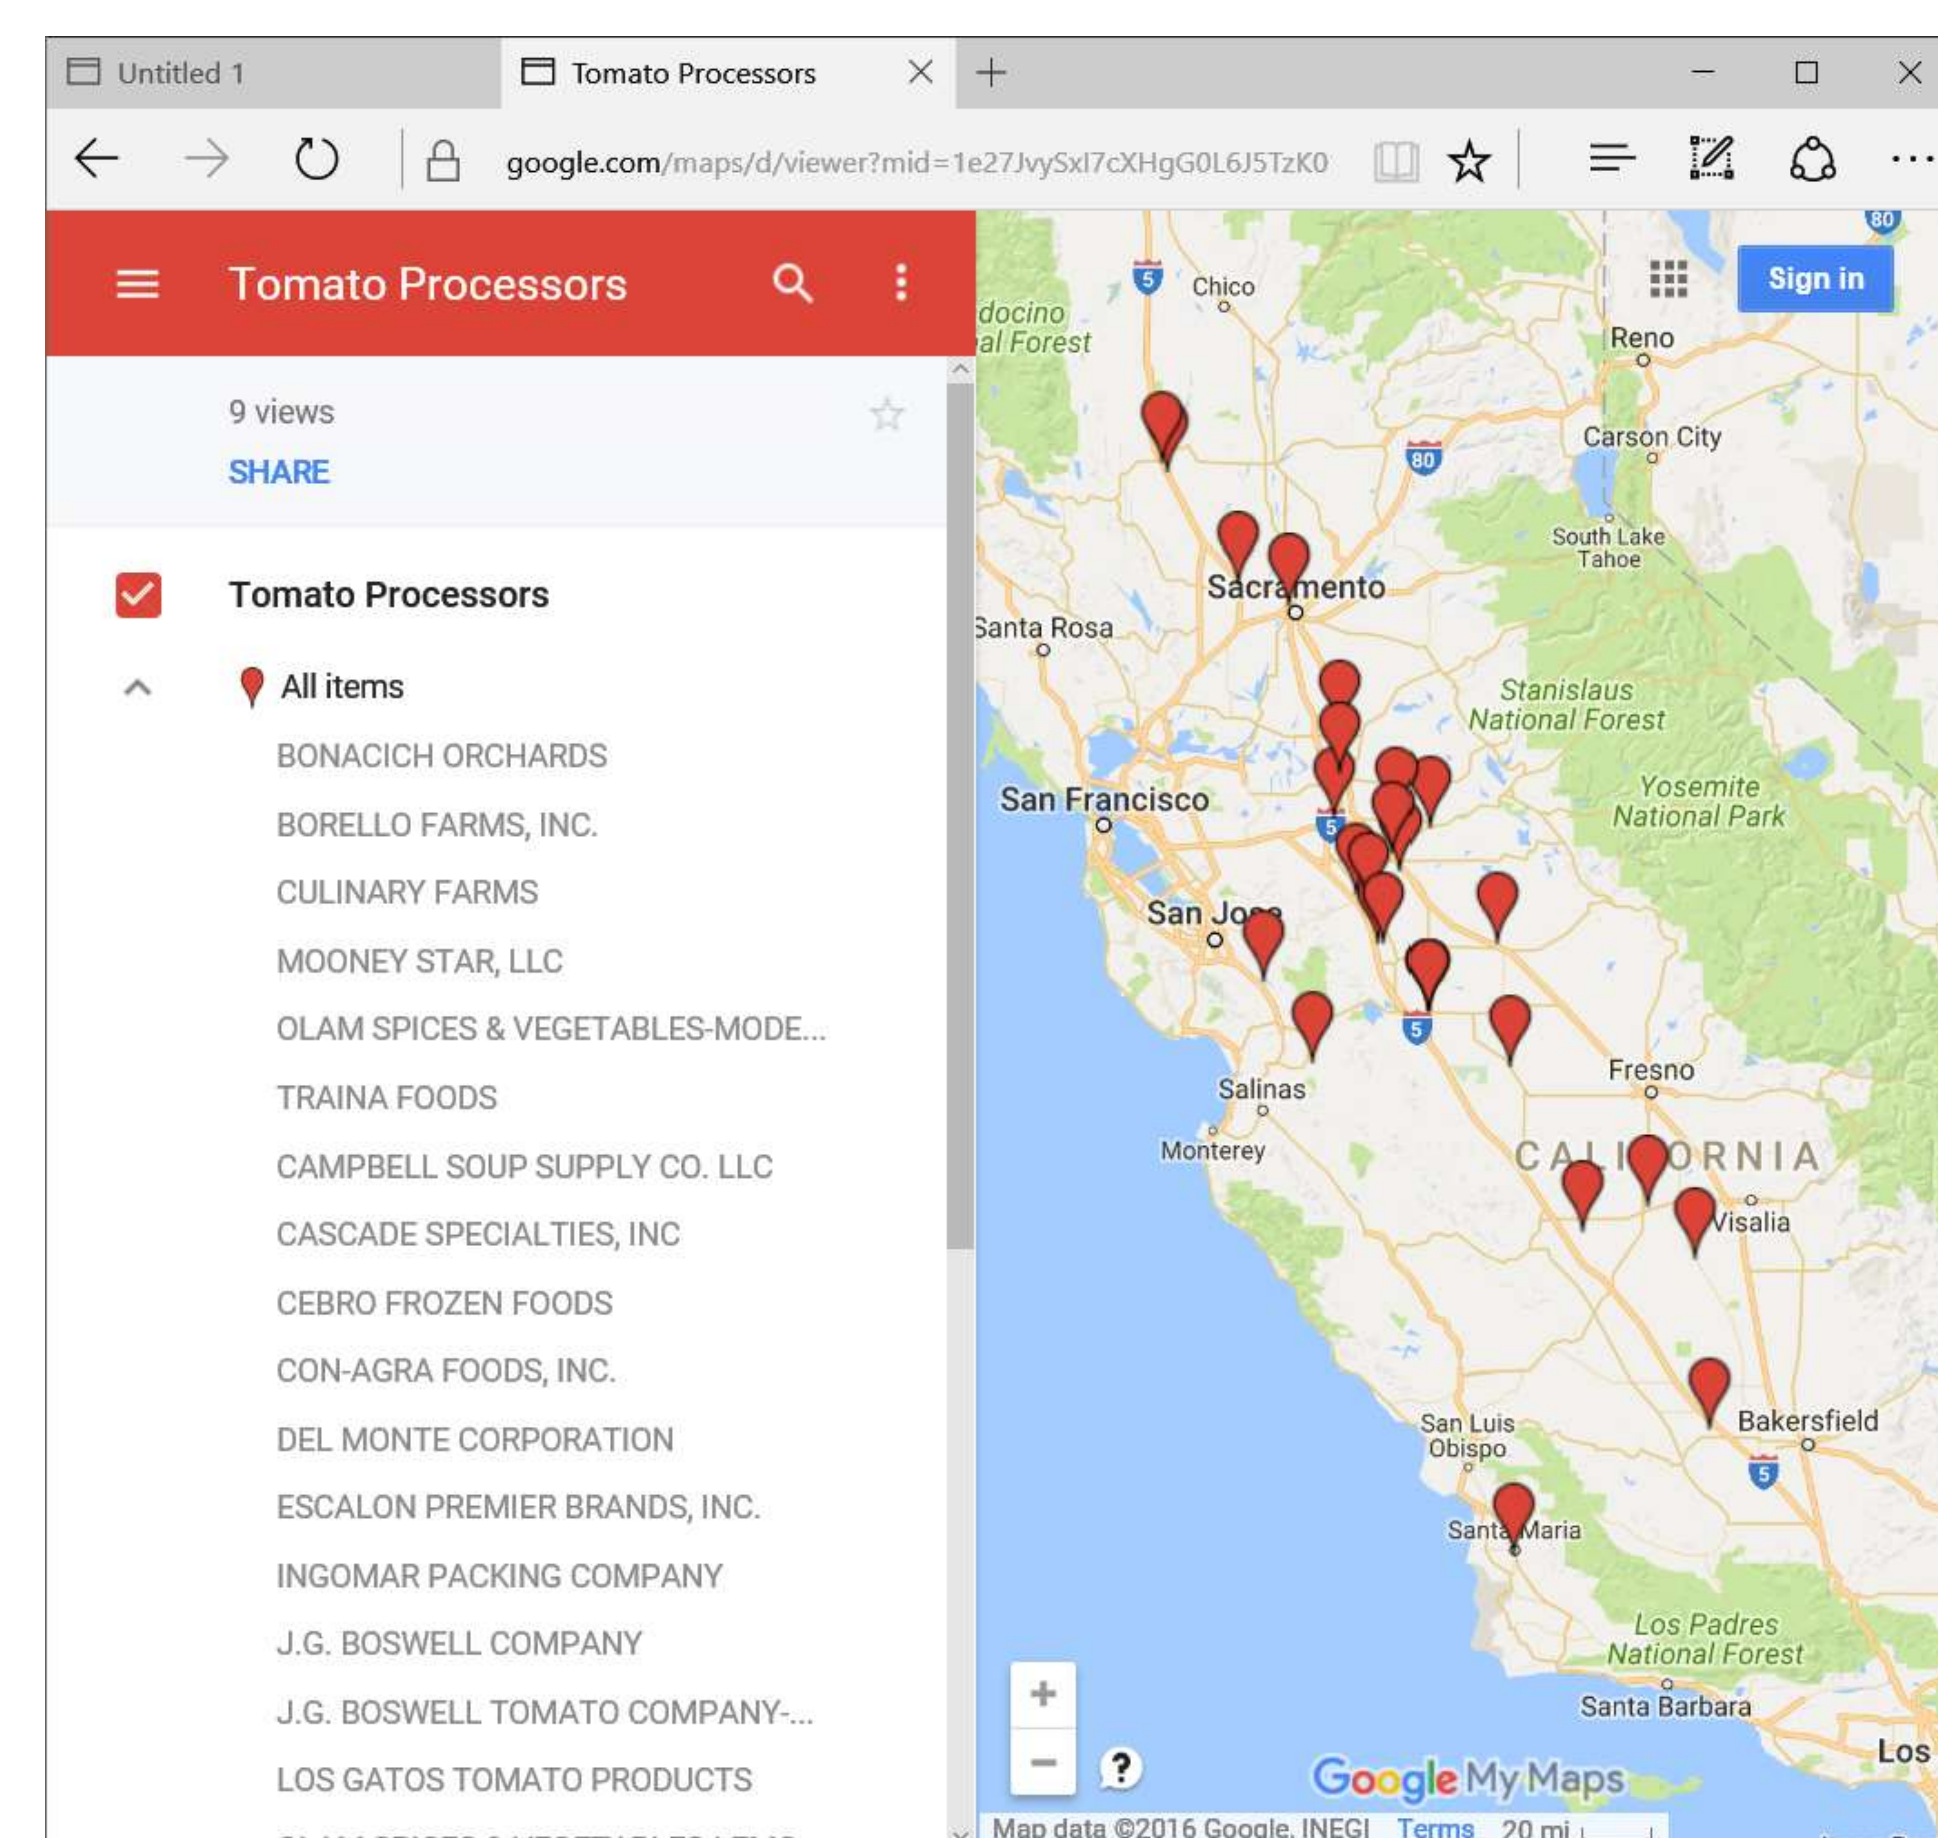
Untitled 1

Tomato Processors

google.com/maps/d/viewer?mid=1e27JvySxl7cXHgG0L6J5TzK0

Tomato Processors

9 views

SHARE

Tomato Processors

All items

BONACICH ORCHARDS

BORELLO FARMS, INC.

CULINARY FARMS

MOONEY STAR, LLC

OLAM SPICES & VEGETABLES-MODE...

TRAINA FOODS

CAMPBELL SOUP SUPPLY CO. LLC

CASCADE SPECIALTIES, INC

CEBRO FROZEN FOODS

CON-AGRA FOODS, INC.

DEL MONTE CORPORATION

ESCALON PREMIER BRANDS, INC.

INGOMAR PACKING COMPANY

J.G. BOSWELL COMPANY

J.G. BOSWELL TOMATO COMPANY-...

LOS GATOS TOMATO PRODUCTS

Sign in

5 Chico docino al Forest Reno Carson City 80 South Lake Tahoe Sacramento Santa Rosa Stanislaus National Forest Yosemite National Park San Francisco 5 San Jose 5 Fresno Salinas Monterey CALIFORNIA Visalia Bakersfield San Luis Obispo 5 Santa Maria Los Padres National Forest Santa Barbara Los 80

Google My Maps

Map data ©2016 Google, INEGI Terms 20 mi